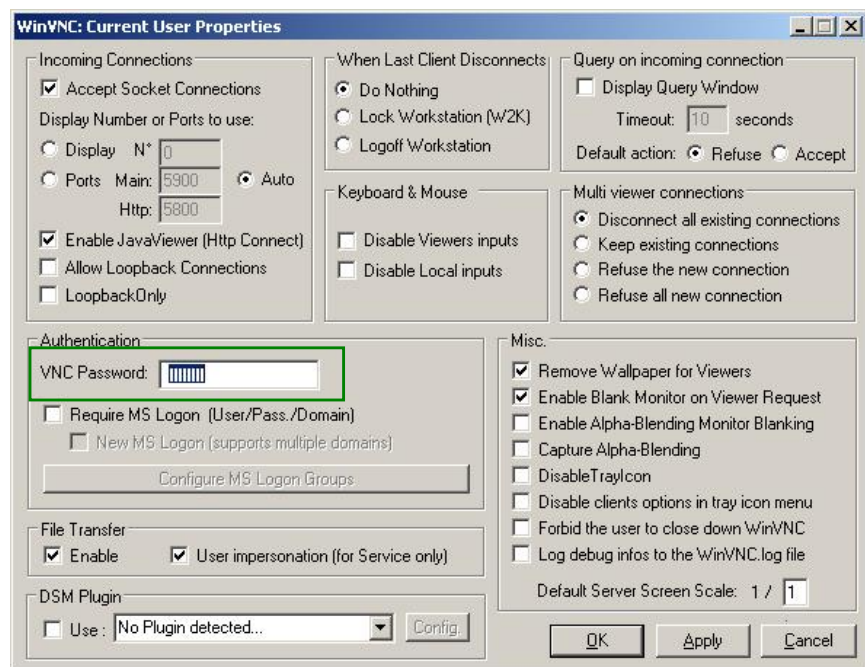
WinVNC: Current User Properties

Incoming Connections
Accept Socket Connections
Display Number or Ports to use:
Display N° 0
Ports Main: 5900 Auto
Http: 5800
Enable JavaViewer (Http Connect)
Allow Loopback Connections
LoopbackOnly

When Last Client Disconnects
Do Nothing
Lock Workstation (W2K)
Logoff Workstation

Query on incoming connection
Display Query Window
Timeout: 10 seconds
Default action: Refuse Accept

Keyboard & Mouse
Disable Viewers inputs
Disable Local inputs

Multi viewer connections
Disconnect all existing connections
Keep existing connections
Refuse the new connection
Refuse all new connection

Authentication
VNC Password: ||||||||
Require MS Logon (User/Pass./Domain)
New MS Logon (supports multiple domains)
Configure MS Logon Groups

File Transfer
Enable
User impersonation (for Service only)

DSM Plugin
Use : No Plugin detected...
Config.

Misc.
Remove Wallpaper for Viewers
Enable Blank Monitor on Viewer Request
Enable Alpha-Blending Monitor Blanking
Capture Alpha-Blending
DisableTrayIcon
Disable clients options in tray icon menu
Forbid the user to close down WinVNC
Log debug infos to the WinVNC.log file
Default Server Screen Scale: 1 / 1

OK
Apply
Cancel